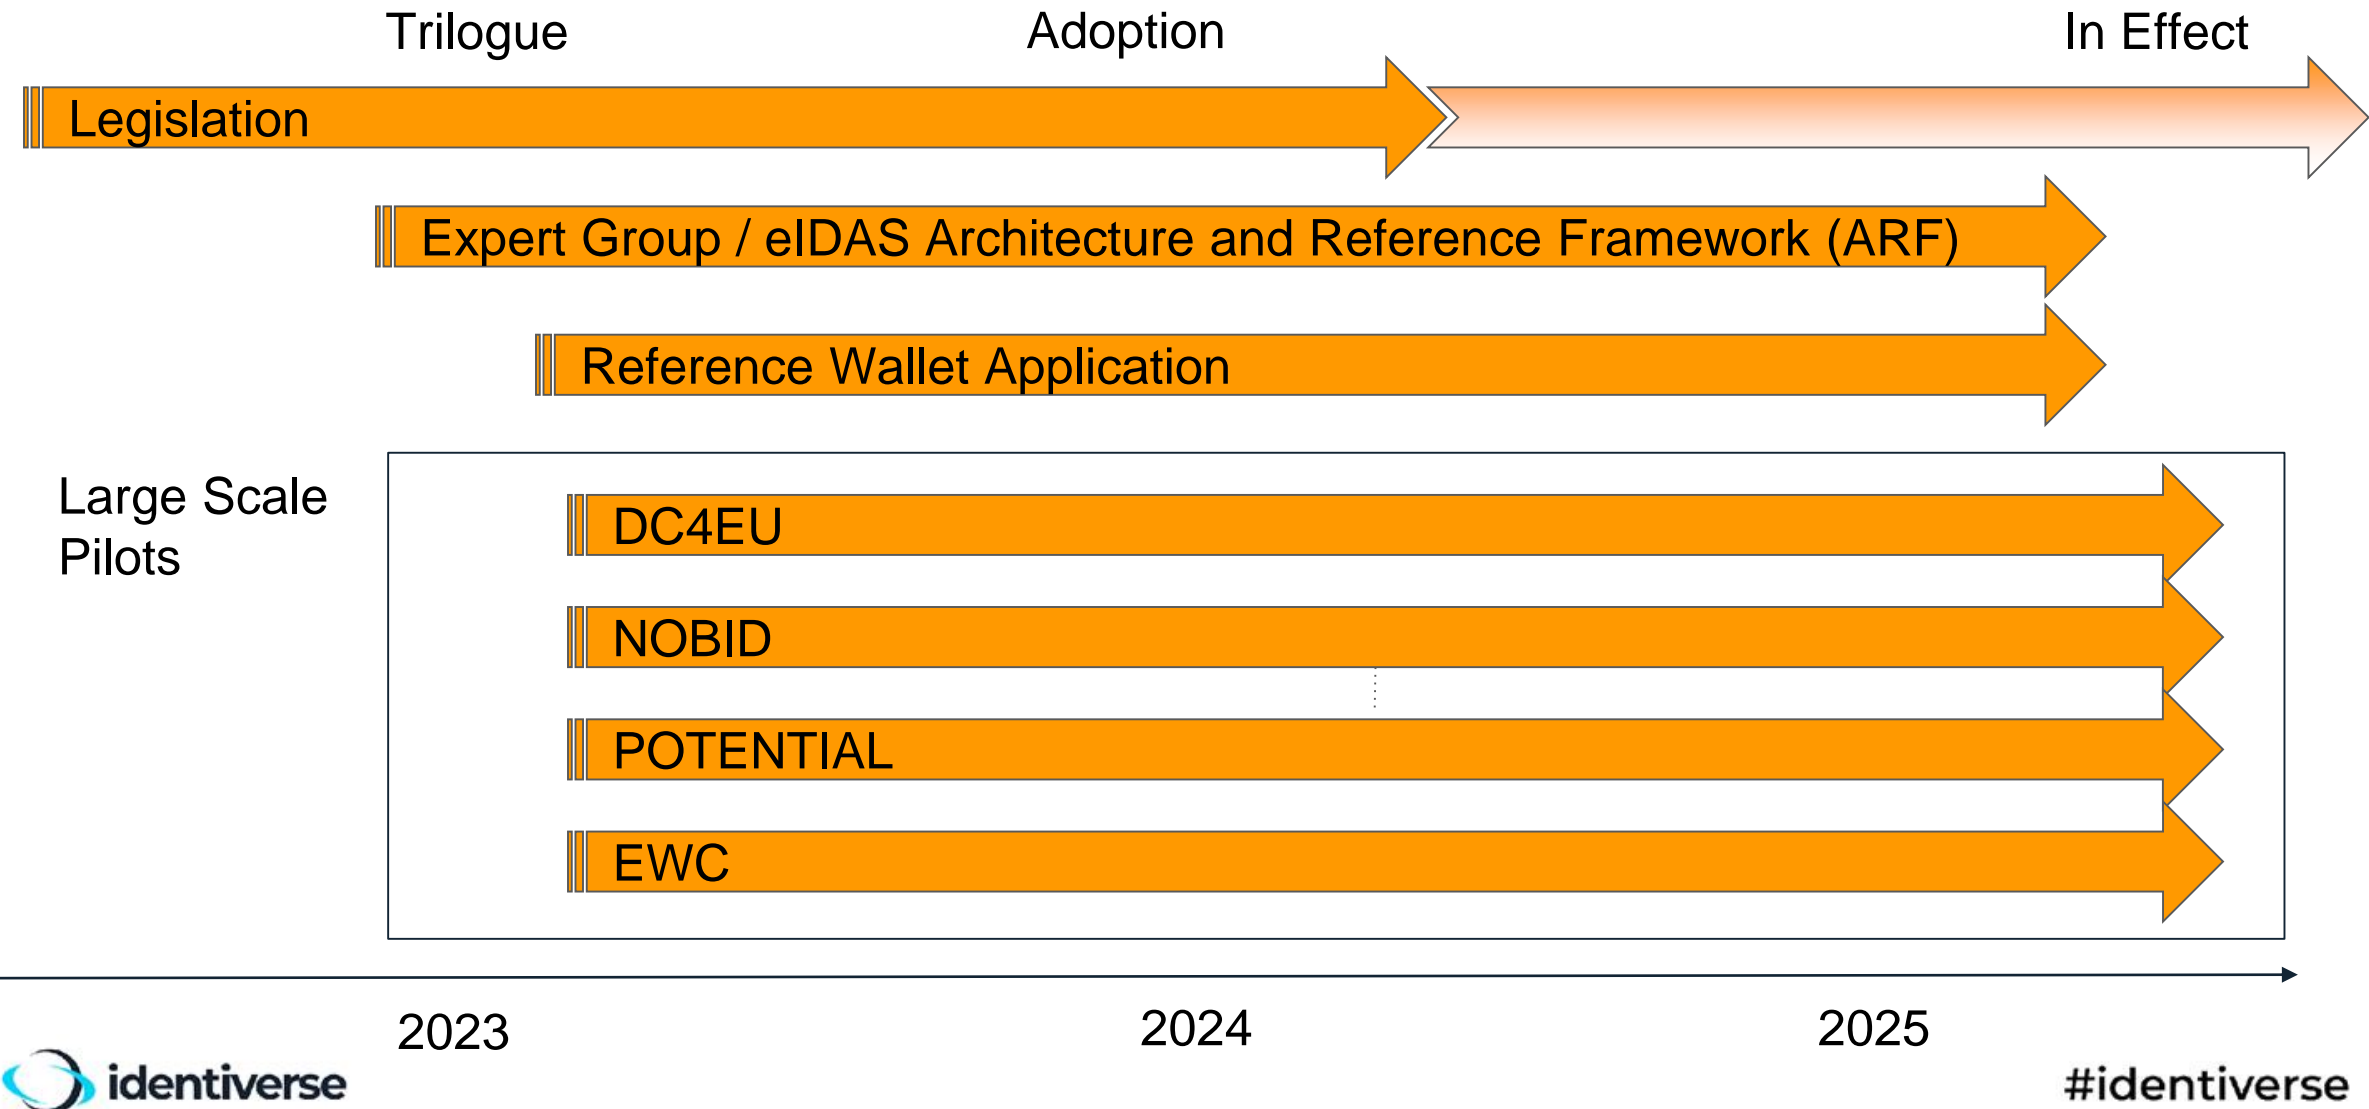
Trilogue

Adoption

In Effect

Legislation

Expert Group / eIDAS Architecture and Reference Framework (ARF)

Reference Wallet Application

Large Scale Pilots

DC4EU

NOBID

POTENTIAL

EWC

2023

2024

2025

identiverse

#identiverse